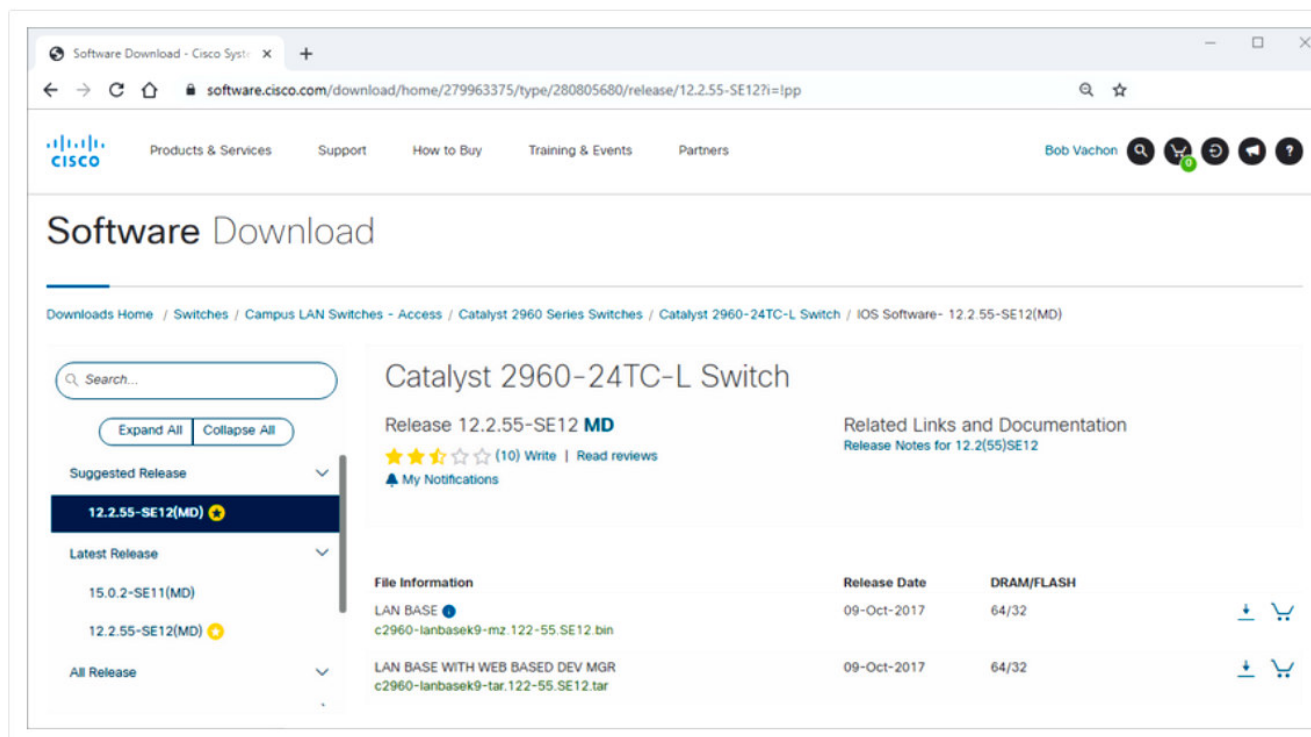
Software Download - Cisco Syste ×

software.cisco.com/download/home/279963375/type/280805680/release/12.2.55-SE12?i=!pp

cisco

Products & Services Support How to Buy Training & Events Partners

Bob Vachon

0

Software Download

Downloads Home / Switches / Campus LAN Switches - Access / Catalyst 2960 Series Switches / Catalyst 2960-24TC-L Switch / IOS Software- 12.2.55-SE12(MD)

Search...

Expand All Collapse All

Suggested Release

12.2.55-SE12(MD)

Latest Release

15.0.2-SE11(MD)

12.2.55-SE12(MD)

All Release

Catalyst 2960-24TC-L Switch

Release 12.2.55-SE12 **MD**

(10) Write | Read reviews

My Notifications

Related Links and Documentation

Release Notes for 12.2(55)SE12

| File Information | Release Date | DRAM/FLASH |
|---|---|---|
| LAN BASE c2960-lanbasek9-mz.122-55.SE12.bin | 09-Oct-2017 | 64/32 |
| LAN BASE WITH WEB BASED DEV MGR c2960-lanbasek9-tar.122-55.SE12.tar | 09-Oct-2017 | 64/32 |